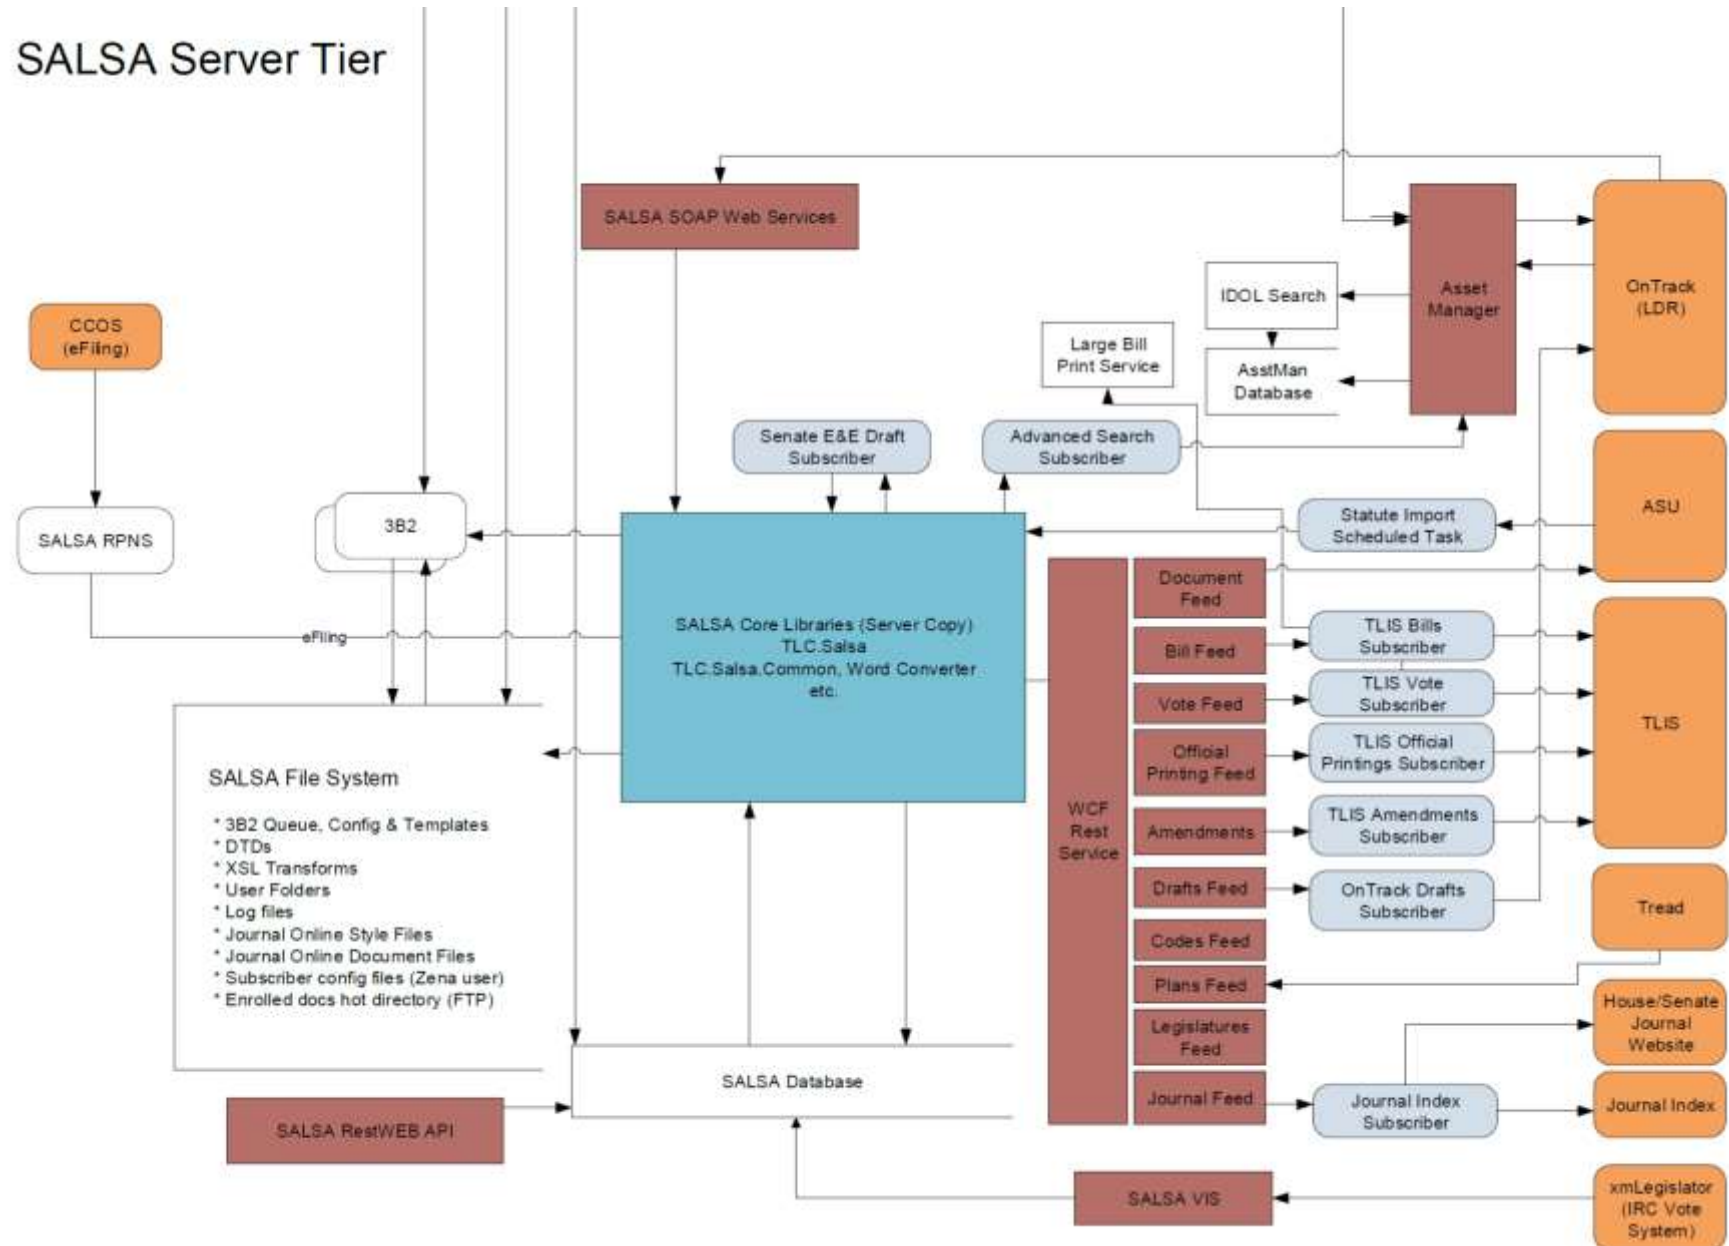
SALSA Server Tier

SALSA SOAP Web Services

CCOS
(eFiling)

SALSA RPNS

3B2

eFiling

IDOL Search

AsstMan
Database

Asset
Manager

OnTrack
(LDR)

Large Bill
Print Service

Senate E&E Draft
Subscriber

Advanced Search
Subscriber

Statute Import
Scheduled Task

ASU

SALSA Core Libraries (Server Copy)
TLC.Salsa
TLC.Salsa.Common, Word Converter
etc.

WCF
Rest
Service

Document
Feed

Bill Feed

Vote Feed

Official
Printing Feed

Amendments

Drafts Feed

Codes Feed

Plans Feed

Legislatures
Feed

Journal Feed

TLIS Bills
Subscriber

TLIS Vote
Subscriber

TLIS Official
Printings Subscriber

TLIS Amendments
Subscriber

OnTrack Drafts
Subscriber

TLIS

Tread

House/Senate
Journal
Website

Journal Index
Subscriber

Journal Index

SALSA File System

* 3B2 Queue, Config & Templates
* DTDs
* XSL Transforms
* User Folders
* Log files
* Journal Online Style Files
* Journal Online Document Files
* Subscriber config files (Zena user)
* Enrolled docs hot directory (FTP)

SALSA Database

SALSA RestWEB API

SALSA VIS

xmLegislator
(IRC Vote
System)